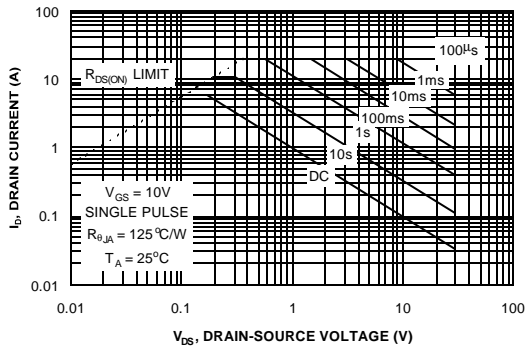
100
10
1
0.1
0.01

$R_{DS(ON)}$ LIMIT

100μs
1ms
10ms
100ms
1s
10s
DC

$V_{GS}$ = 10V
SINGLE PULSE
$R_{\theta JA}$ = 125°C/W
$T_A$ = 25°C

$I_D$, DRAIN CURRENT (A)

0.01
0.1
1
10
100

$V_{DS}$, DRAIN-SOURCE VOLTAGE (V)